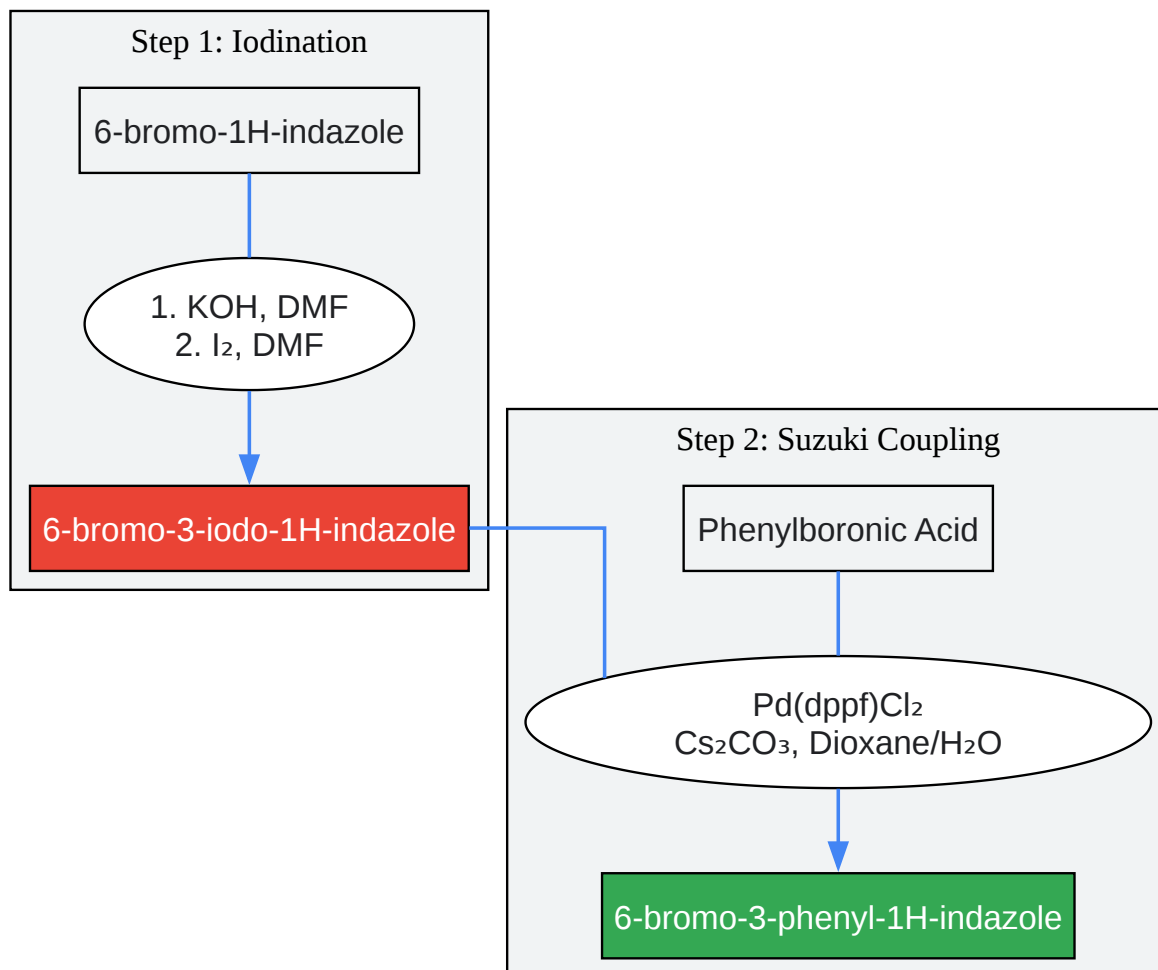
Step 1: Iodination

6-bromo-1H-indazole

1. KOH, DMF
2. $I_2$, DMF

6-bromo-3-iodo-1H-indazole

Step 2: Suzuki Coupling

Phenylboronic Acid

Pd(dppf)$Cl_2$
$Cs_2CO_3$, Dioxane/$H_2O$

6-bromo-3-phenyl-1H-indazole